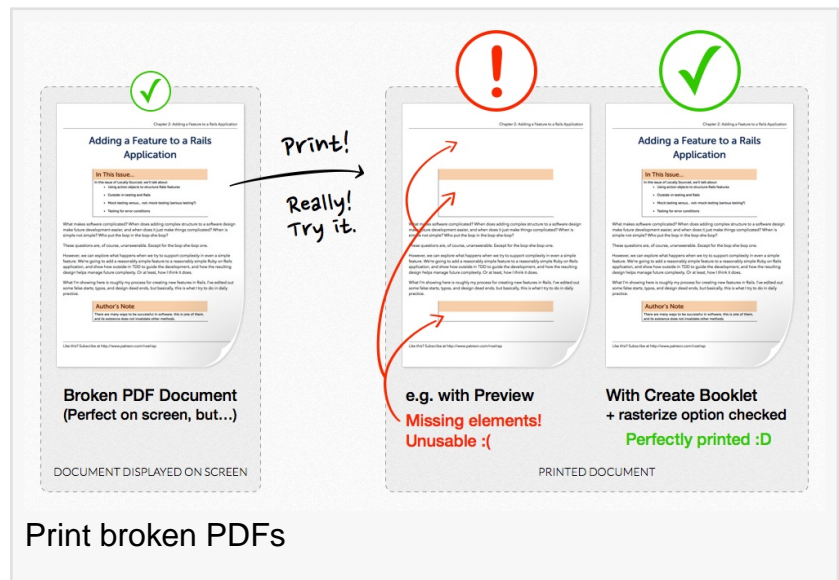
Chapter 2: Adding a Feature to a Rails Application

Adding a Feature to a Rails Application

In This Issue...

Author's Note

Print!

Really! Try it.

Chapter 2: Adding a Feature to a Rails Application

Chapter 2: Adding a Feature to a Rails Application

Adding a Feature to a Rails Application

In This Issue...

Author's Note

Broken PDF Document
(Perfect on screen, but...)

DOCUMENT DISPLAYED ON SCREEN

e.g. with Preview
Missing elements!
Unusable :(

With Create Booklet
+ rasterize option checked
Perfectly printed :D

PRINTED DOCUMENT

Print broken PDFs